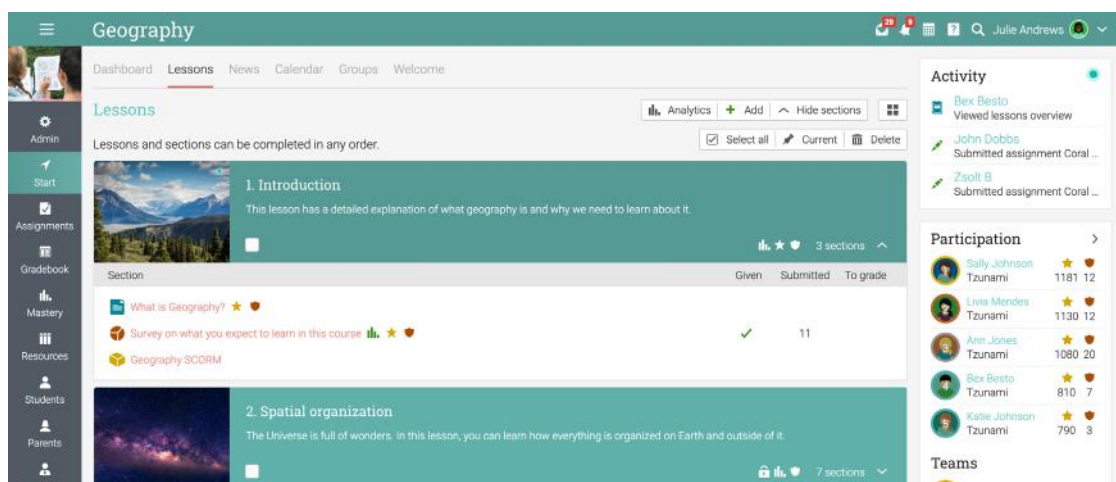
Geography

29 9 Julie Andrews

Admin
Start
Assignments
Gradebook
Mastery
Resources
Students
Parents

Dashboard Lessons News Calendar Groups Welcome

Lessons

Analytics + Add Hide sections

Lessons and sections can be completed in any order.

Select all Current Delete

1. Introduction

This lesson has a detailed explanation of what geography is and why we need to learn about it.

3 sections

| Section | Given | Submitted | To grade |
|---|---|---|---|
| What is Geography? | | | |
| Survey on what you expect to learn in this course | ✓ | 11 | |
| Geography SCORM | | | |

2. Spatial organization

The Universe is full of wonders. In this lesson, you can learn how everything is organized on Earth and outside of it.

7 sections

Activity

Bex Besto
Viewed lessons overview

John Dobbs
Submitted assignment Coral ...

Zsolt B
Submitted assignment Coral ...

Participation

Sally Johnson
Tzunami 1181 12

Livia Mendes
Tzunami 1130 12

Ann Jones
Tzunami 1080 20

Bex Besto
Tzunami 810 7

Katie Johnson
Tzunami 790 3

Teams